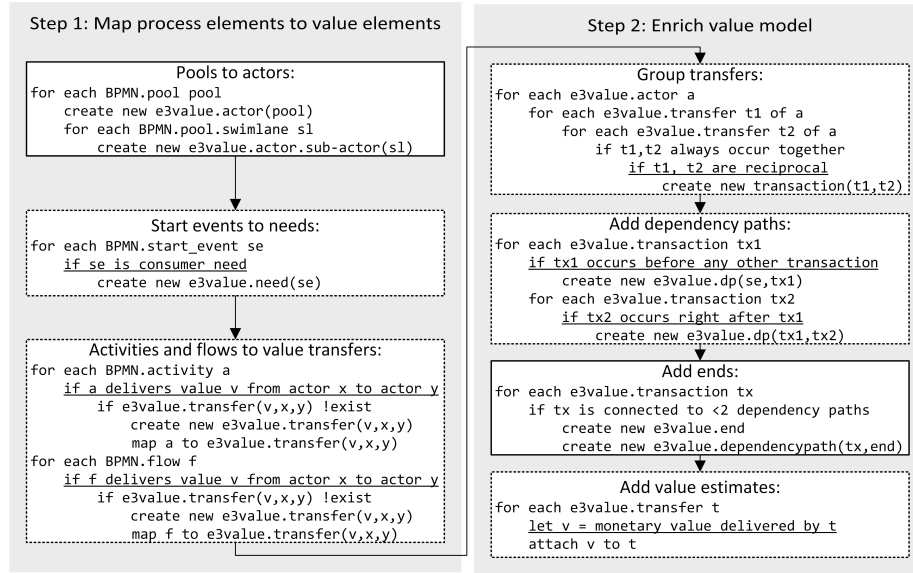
Step 1: Map process elements to value elements

Pools to actors:
for each BPMN.pool pool
create new e3value.actor(pool)
for each BPMN.pool.swimlane sl
create new e3value.actor.sub-actor(sl)

Start events to needs:
for each BPMN.start_event se
if se is consumer need
create new e3value.need(se)

Activities and flows to value transfers:
for each BPMN.activity a
if a delivers value v from actor x to actor y
if e3value.transfer(v,x,y) !exist
create new e3value.transfer(v,x,y)
map a to e3value.transfer(v,x,y)
for each BPMN.flow f
if f delivers value v from actor x to actor y
if e3value.transfer(v,x,y) !exist
create new e3value.transfer(v,x,y)
map f to e3value.transfer(v,x,y)

Step 2: Enrich value model

Group transfers:
for each e3value.actor a
for each e3value.transfer t1 of a
for each e3value.transfer t2 of a
if t1,t2 always occur together
if t1, t2 are reciprocal
create new transaction(t1,t2)

Add dependency paths:
for each e3value.transaction tx1
if tx1 occurs before any other transaction
create new e3value.dp(se,tx1)
for each e3value.transaction tx2
if tx2 occurs right after tx1
create new e3value.dp(tx1,tx2)

Add ends:
for each e3value.transaction tx
if tx is connected to <2 dependency paths
create new e3value.end
create new e3value.dependencypath(tx,end)

Add value estimates:
for each e3value.transfer t
let v = monetary value delivered by t
attach v to t